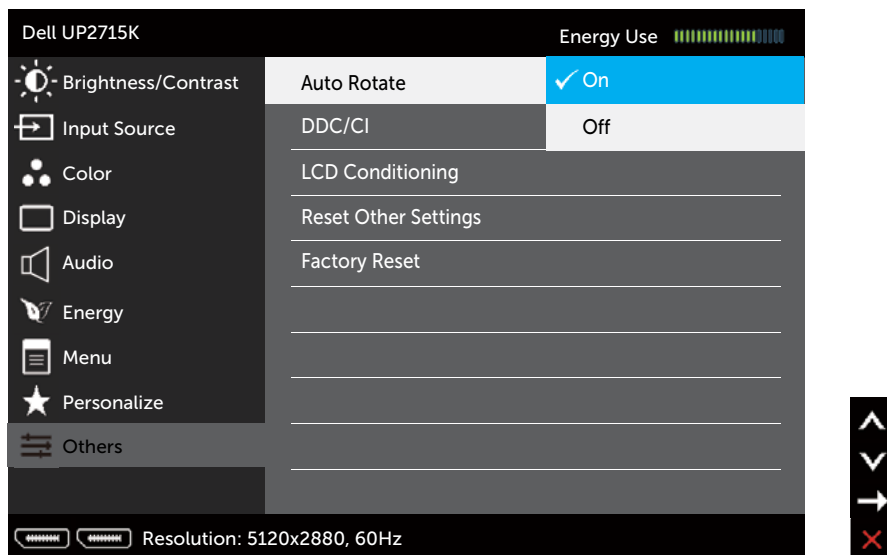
Dell UP2715K

Energy Use

Brightness/Contrast
Input Source
Color
Display
Audio
Energy
Menu
Personalize
Others

Auto Rotate
DDC/CI
LCD Conditioning
Reset Other Settings
Factory Reset

✓ On
Off

Resolution: 5120x2880, 60Hz